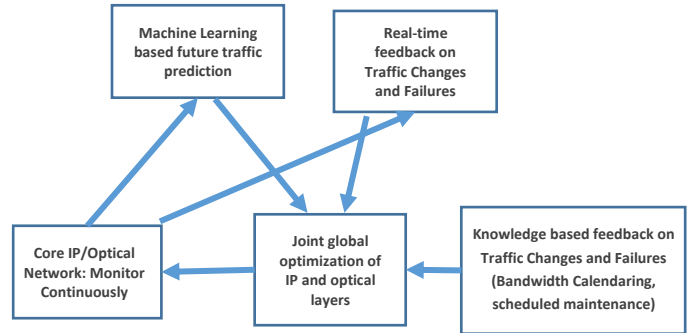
Machine Learning based future traffic prediction

Real-time feedback on Traffic Changes and Failures

Core IP/Optical Network: Monitor Continuously

Joint global optimization of IP and optical layers

Knowledge based feedback on Traffic Changes and Failures (Bandwidth Calendaring, scheduled maintenance)